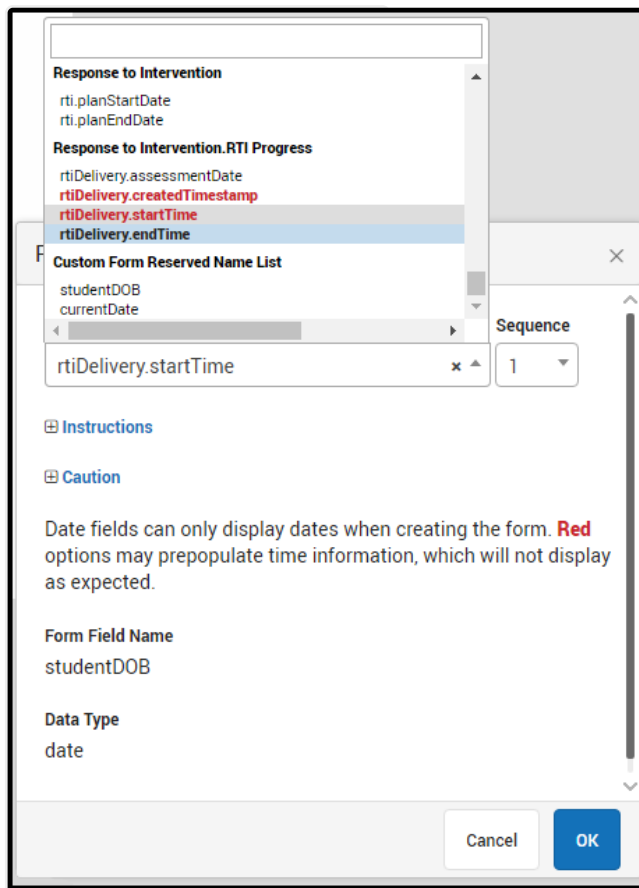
Response to Intervention
rti.planStartDate
rti.planEndDate
Response to Intervention.RTI Progress
rtiDelivery.assessmentDate
rtiDelivery.createdTimestamp
rtiDelivery.startTime
rtiDelivery.endTime
Custom Form Reserved Name List
studentDOB
currentDate

F

×

Sequence

rtiDelivery.startTime × 

1

⊞ Instructions

⊞ Caution

Date fields can only display dates when creating the form. Red options may prepopulate time information, which will not display as expected.

Form Field Name
studentDOB

Data Type
date

Cancel

OK